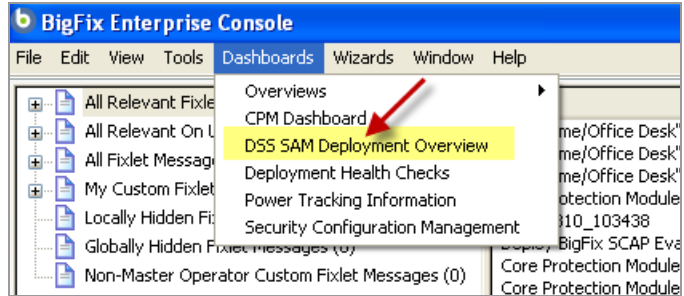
BigFix Enterprise Console

File Edit View Tools Dashboards Wizards Window Help

All Relevant Fixle
All Relevant On U
All Fixlet Message
My Custom Fixlet
Locally Hidden Fix
Globally Hidden Fixlet Messages (0)
Non-Master Operator Custom Fixlet Messages (0)

Overviews
CPM Dashboard
DSS SAM Deployment Overview
Deployment Health Checks
Power Tracking Information
Security Configuration Management

me/Office Desk'
me/Office Desk'
me/Office Desk'
rotection Module
310_103438
Deploy BigFix SCAP Eva
Core Protection Module
Core Protection Module